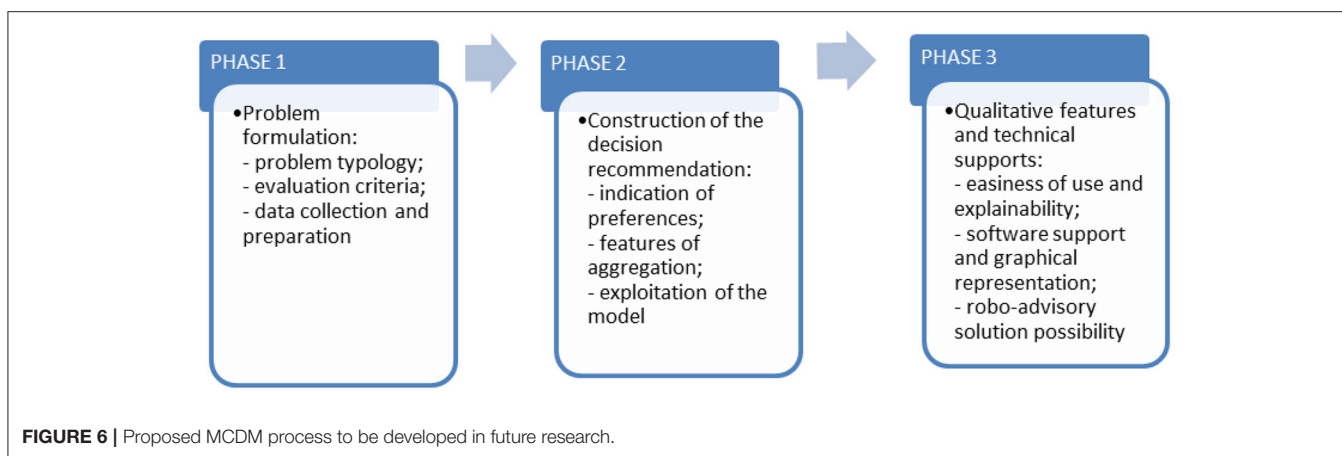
PHASE 1

•Problem formulation:
- problem typology;
- evaluation criteria;
- data collection and preparation

PHASE 2

•Construction of the decision recommendation:
- indication of preferences;
- features of aggregation;
- exploitation of the model

PHASE 3

•Qualitative features and technical supports:
- easiness of use and explainability;
- software support and graphical representation;
- robo-advisory solution possibility

FIGURE 6 | Proposed MCDM process to be developed in future research.